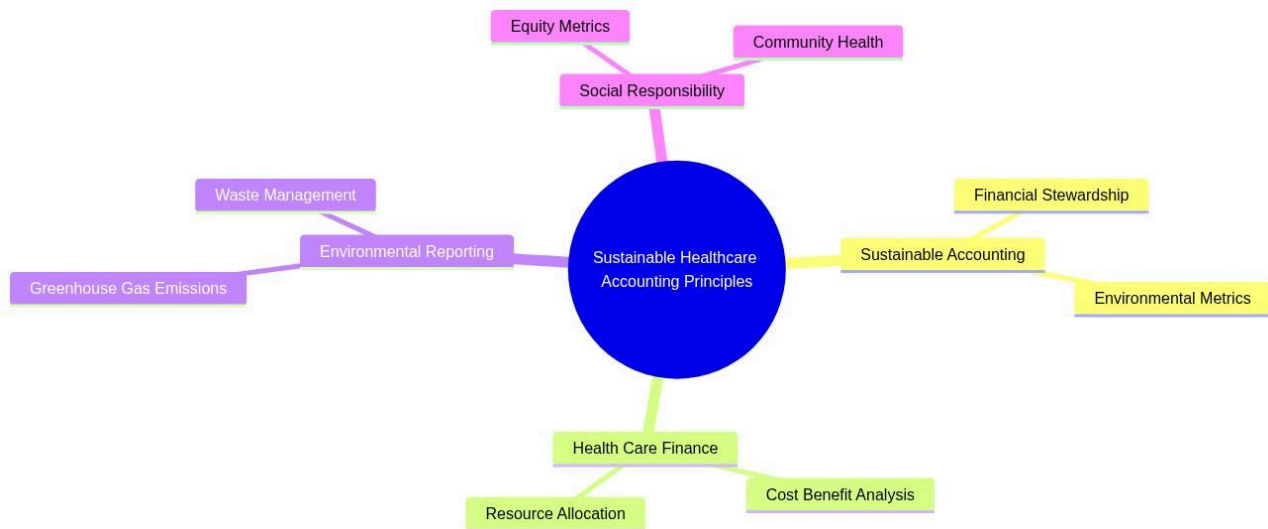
Equity Metrics

Community Health

Social Responsibility

Waste Management

Financial Stewardship

Environmental Reporting

Sustainable Healthcare Accounting Principles

Sustainable Accounting

Greenhouse Gas Emissions

Environmental Metrics

Health Care Finance

Cost Benefit Analysis

Resource Allocation